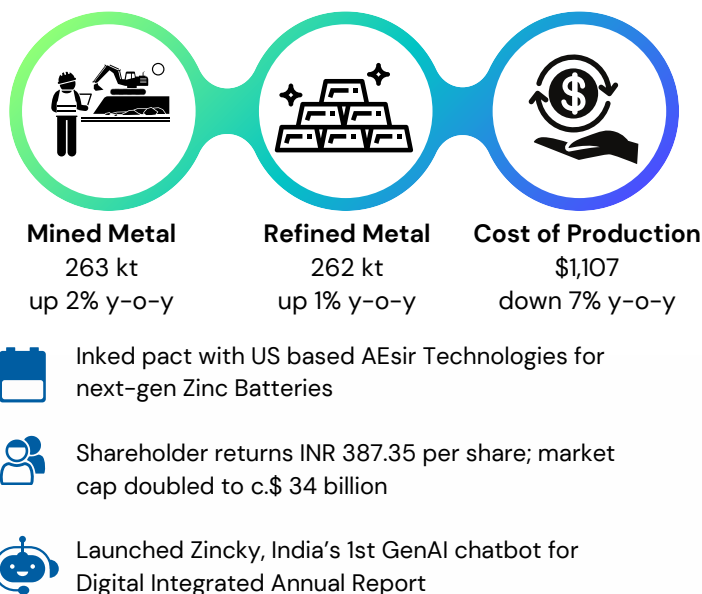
Mined Metal
263 kt
up 2% y-o-y

Refined Metal
262 kt
up 1% y-o-y

Cost of Production
$1,107
down 7% y-o-y

Inked pact with US based AEsir Technologies for next-gen Zinc Batteries

Shareholder returns INR 387.35 per share; market cap doubled to c.$ 34 billion

Launched Zincky, India's 1st GenAI chatbot for Digital Integrated Annual Report